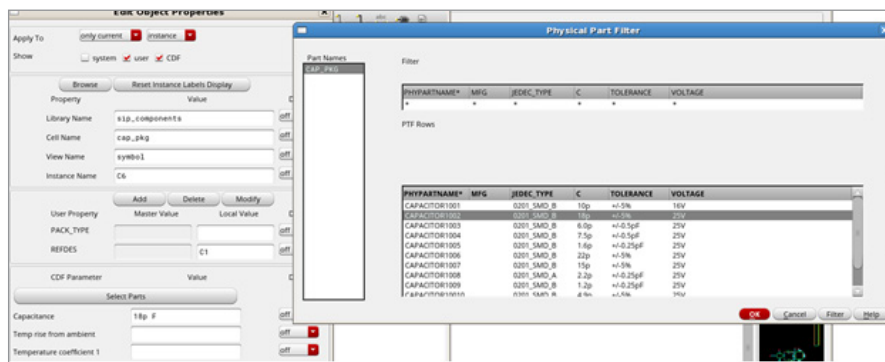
Edit Object Properties

Apply To only current instance

Show system user CDF

Browse Reset Instance Labels Display

Property Value

Library Name sip_components off

Cell Name cap_pkg off

View Name symbol off

Instance Name C6 off

Add Delete Modify

User Property Master Value Local Value

PACK_TYPE off

REFDES C1 off

CDF Parameter Value

Select Parts

Capacitance 18p F off

Temp rise from ambient off

Temperature coefficient 1 off

Physical Part Filter

Part Names

CAP_PKG

Filter

| PHYPARTNAME* | MFG | JEDEC_TYPE | C | TOLERANCE | VOLTAGE |
|---|---|---|---|---|---|
| * | * | * | * | * | * |

PTF Rows

| PHYPARTNAME* | MFG | JEDEC_TYPE | C | TOLERANCE | VOLTAGE |
|---|---|---|---|---|---|
| CAPACITOR1001 | | 0201_SMD_B | 10p | +/-5% | 16V |
| CAPACITOR1002 | | 0201_SMD_B | 18p | +/-5% | 25V |
| CAPACITOR1003 | | 0201_SMD_B | 6.0p | +/-0.5pF | 25V |
| CAPACITOR1004 | | 0201_SMD_B | 7.5p | +/-0.5pF | 25V |
| CAPACITOR1005 | | 0201_SMD_B | 1.6p | +/-0.25pF | 25V |
| CAPACITOR1006 | | 0201_SMD_B | 22p | +/-5% | 25V |
| CAPACITOR1007 | | 0201_SMD_B | 15p | +/-5% | 25V |
| CAPACITOR1008 | | 0201_SMD_A | 2.2p | +/-0.25pF | 25V |
| CAPACITOR1009 | | 0201_SMD_B | 1.2p | +/-0.25pF | 25V |
| CAPACITOR10010 | | 0201_SMD_B | 4.9p | +/-5% | 25V |

OK Cancel Filter Help